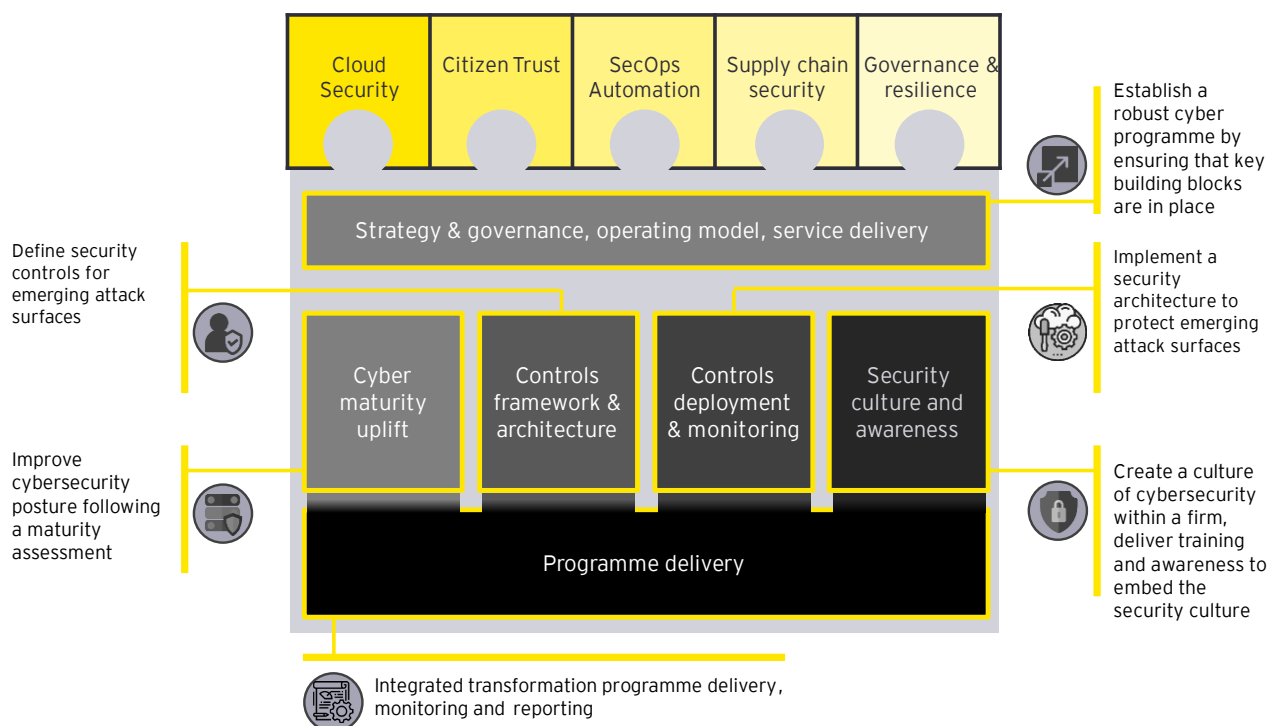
Cloud Security

Citizen Trust

SecOps Automation

Supply chain security

Governance & resilience

Establish a robust cyber programme by ensuring that key building blocks are in place

Strategy & governance, operating model, service delivery

Define security controls for emerging attack surfaces

Implement a security architecture to protect emerging attack surfaces

Cyber maturity uplift

Controls framework & architecture

Controls deployment & monitoring

Security culture and awareness

Improve cybersecurity posture following a maturity assessment

Create a culture of cybersecurity within a firm, deliver training and awareness to embed the security culture

Programme delivery

Integrated transformation programme delivery, monitoring and reporting